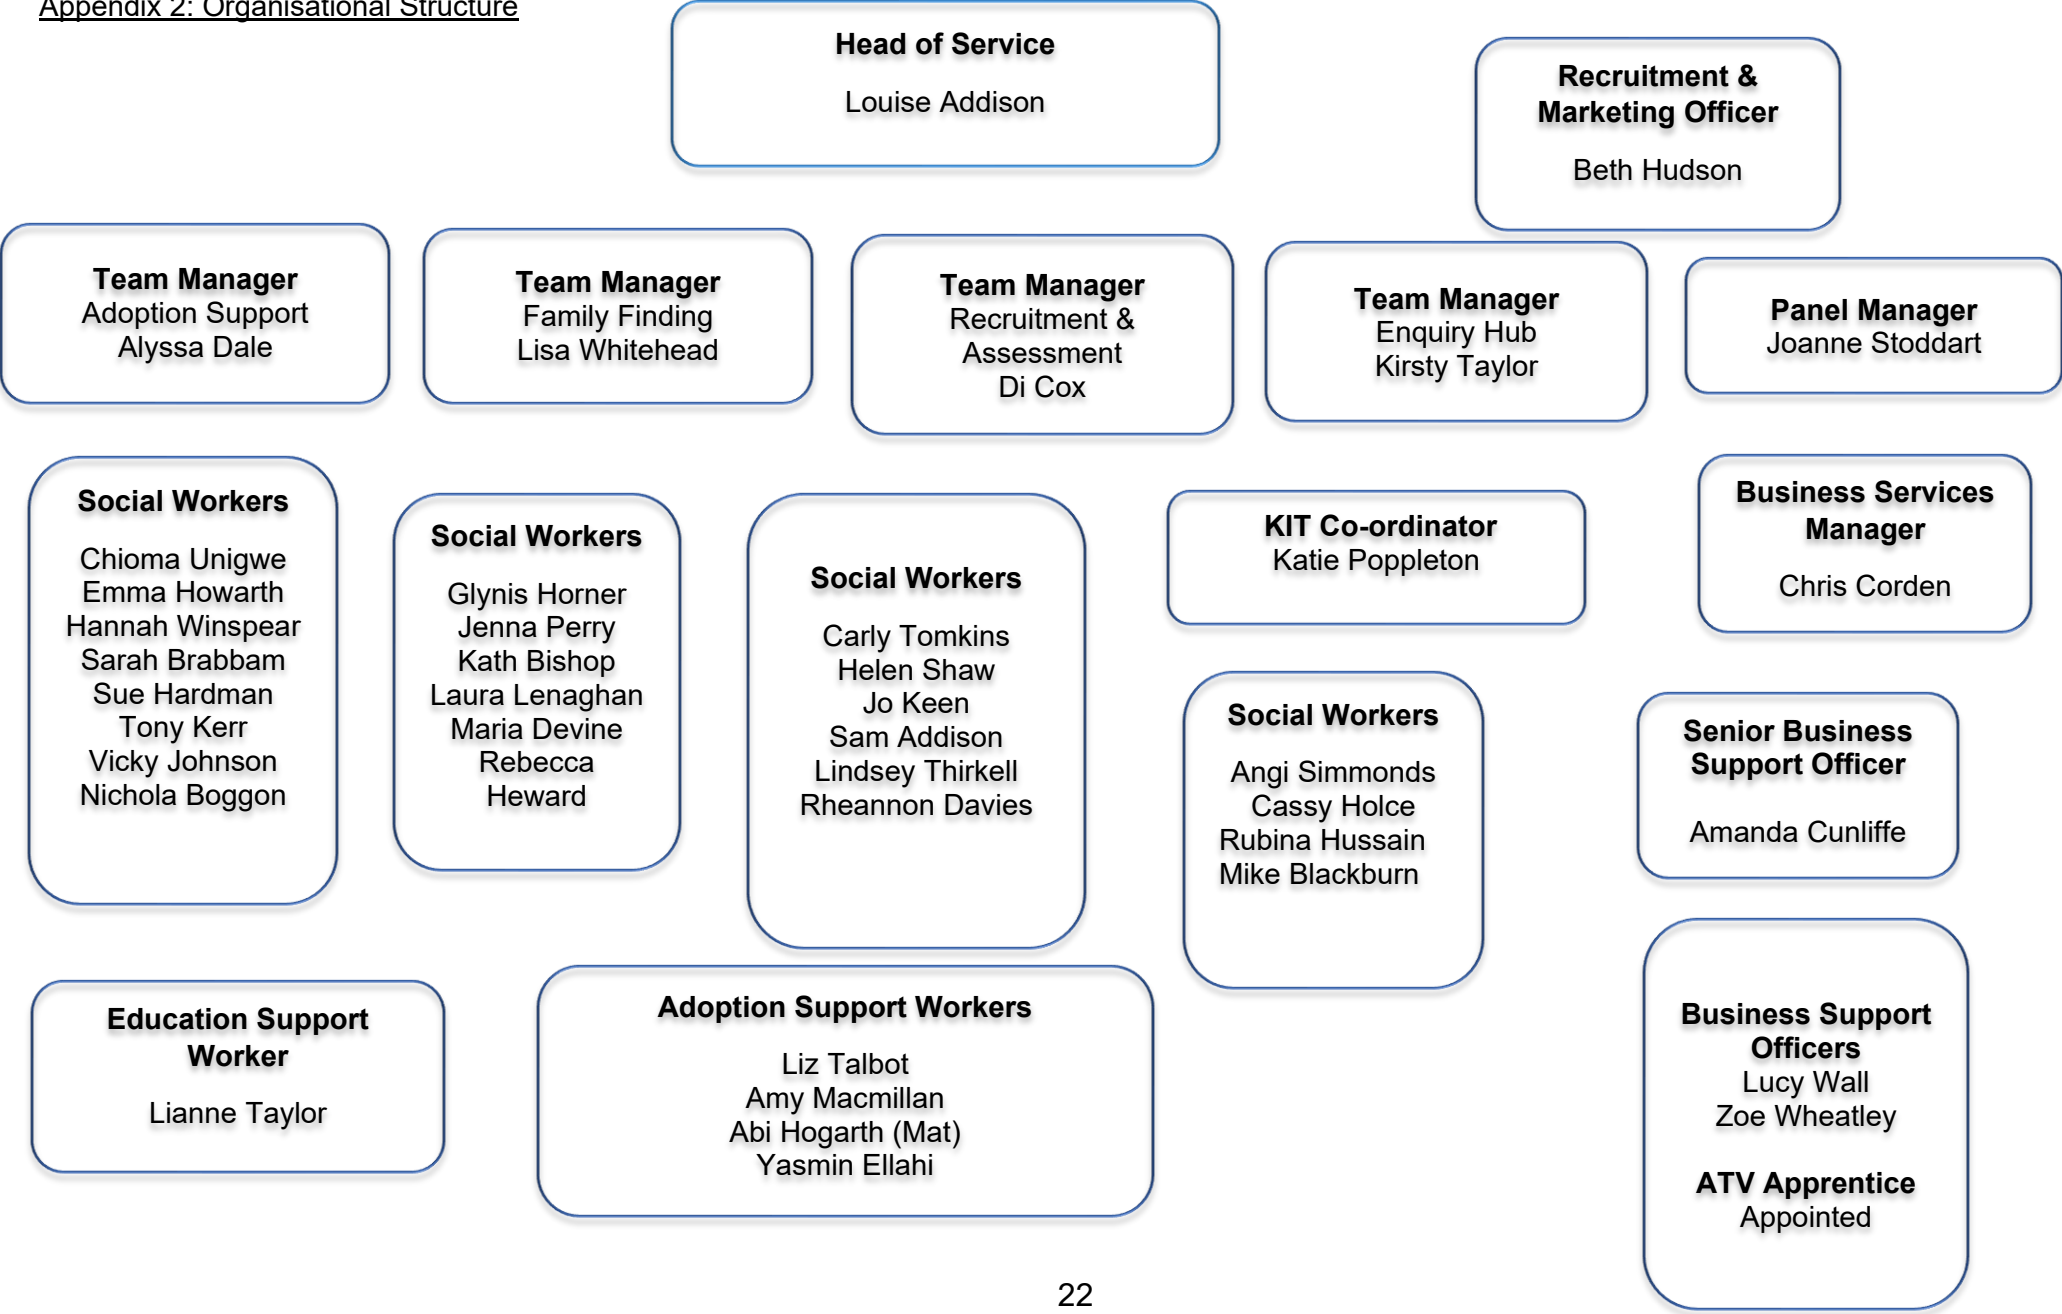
Appendix 2: Organisational Structure

Head of Service
Louise Addison

Recruitment & Marketing Officer
Beth Hudson

Team Manager
Adoption Support
Alyssa Dale

Team Manager
Family Finding
Lisa Whitehead

Team Manager
Recruitment & Assessment
Di Cox

Team Manager
Enquiry Hub
Kirsty Taylor

Panel Manager
Joanne Stoddart

Social Workers
Chioma Unigwe
Emma Howarth
Hannah Winspear
Sarah Brabbam
Sue Hardman
Tony Kerr
Vicky Johnson
Nichola Boggon

Social Workers
Glynis Horner
Jenna Perry
Kath Bishop
Laura Lenaghan
Maria Devine
Rebecca Heward

Social Workers
Carly Tomkins
Helen Shaw
Jo Keen
Sam Addison
Lindsey Thirkell
Rheannon Davies

KIT Co-ordinator
Katie Poppleton

Business Services Manager
Chris Corden

Social Workers
Angi Simmonds
Cassy Holce
Rubina Hussain
Mike Blackburn

Senior Business Support Officer
Amanda Cunliffe

Education Support Worker
Lianne Taylor

Adoption Support Workers
Liz Talbot
Amy Macmillan
Abi Hogarth (Mat)
Yasmin Ellahi

Business Support Officers
Lucy Wall
Zoe Wheatley

ATV Apprentice
Appointed

22